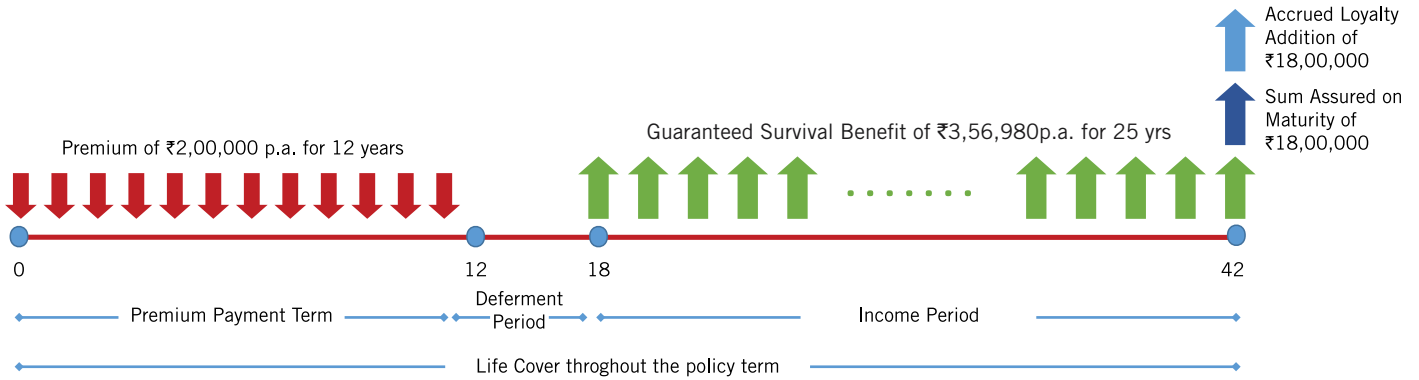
Accrued Loyalty Addition of ₹18,00,000

Sum Assured on Maturity of ₹18,00,000

Guaranteed Survival Benefit of ₹3,56,980p.a. for 25 yrs

Premium of ₹2,00,000 p.a. for 12 years

0

12

18

42

Premium Payment Term

Deferment Period

Income Period

Life Cover throghout the policy term